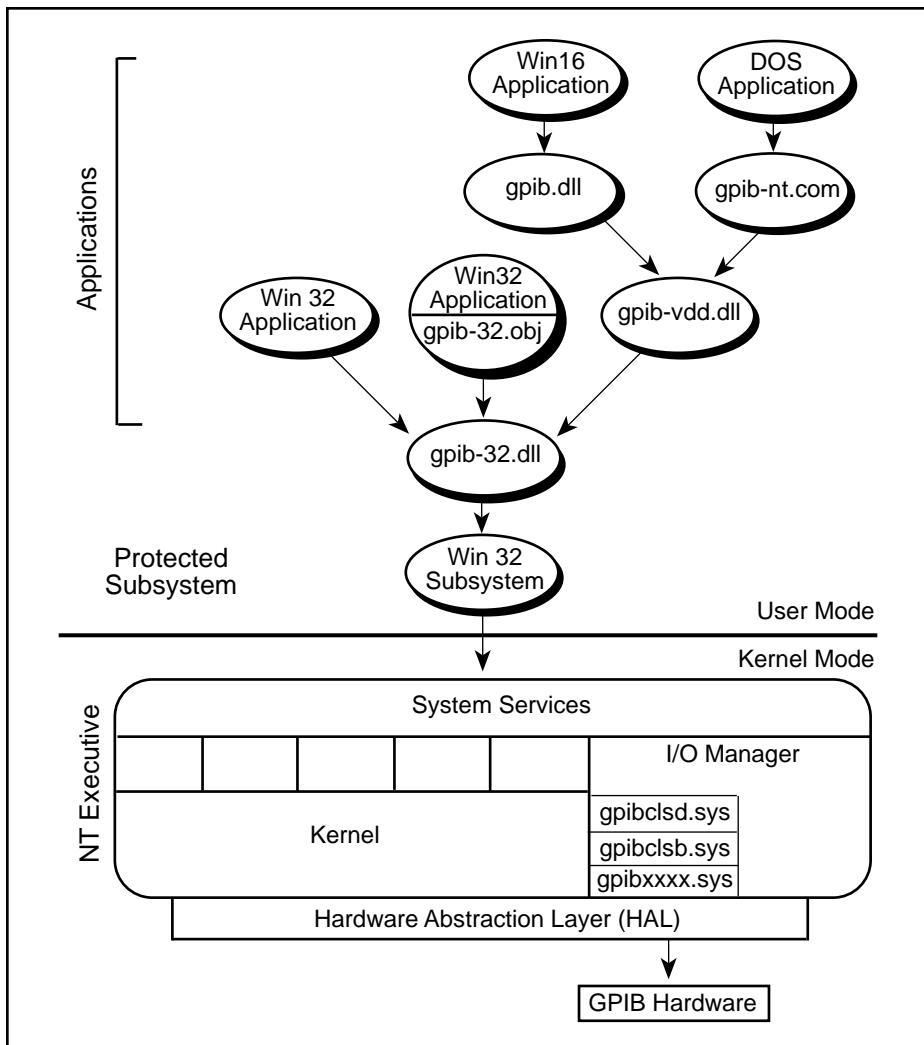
Applications

Win16 Application

DOS Application

gpib.dll

gpib-nt.com

Win 32 Application

Win32 Application

gpib-32.obj

gpib-vdd.dll

gpib-32.dll

Protected Subsystem

Win 32 Subsystem

User Mode

Kernel Mode

NT Executive

System Services

I/O Manager

Kernel

gpibclsd.sys

gpibclsb.sys

gpibxxxx.sys

Hardware Abstraction Layer (HAL)

GPIB Hardware